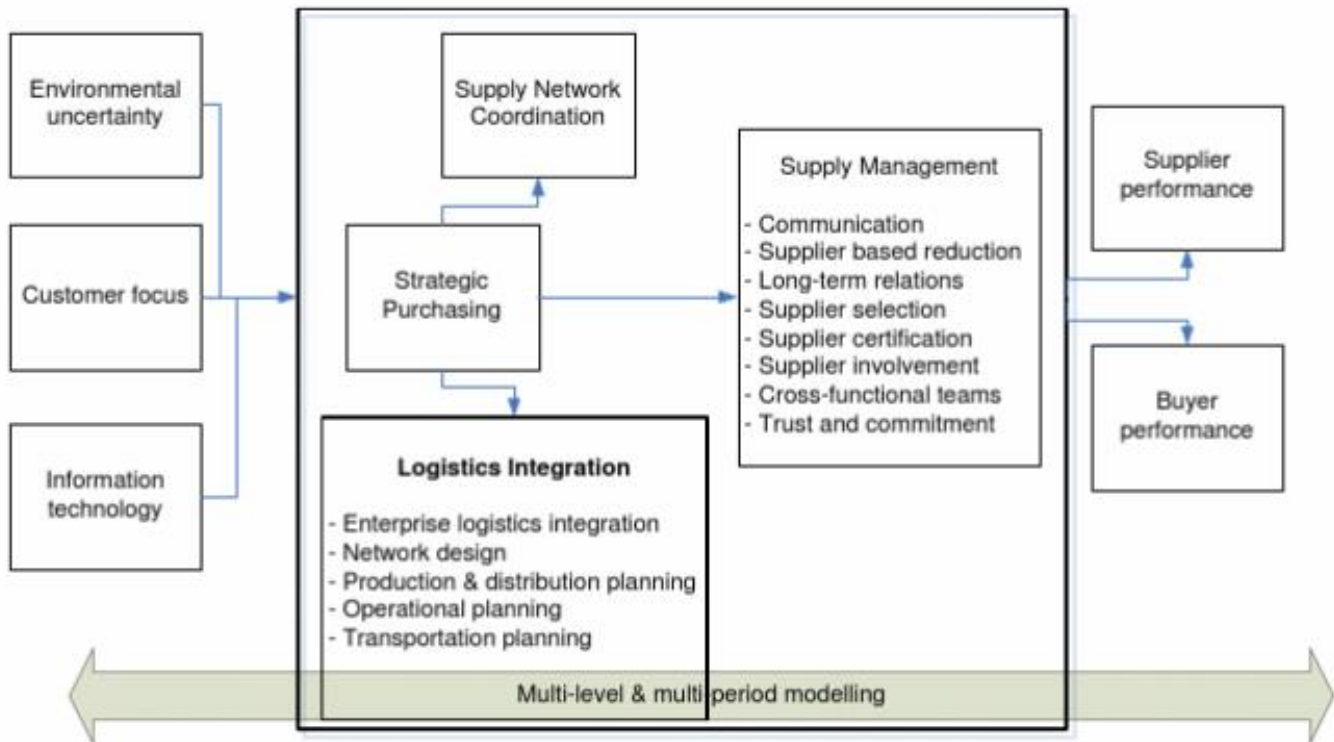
Environmental uncertainty

Customer focus

Information technology

Supply Network Coordination

Strategic Purchasing

Supply Management

- Communication
- Supplier based reduction
- Long-term relations
- Supplier selection
- Supplier certification
- Supplier involvement
- Cross-functional teams
- Trust and commitment

Logistics Integration

- Enterprise logistics integration
- Network design
- Production & distribution planning
- Operational planning
- Transportation planning

Supplier performance

Buyer performance

Multi-level & multi-period modelling